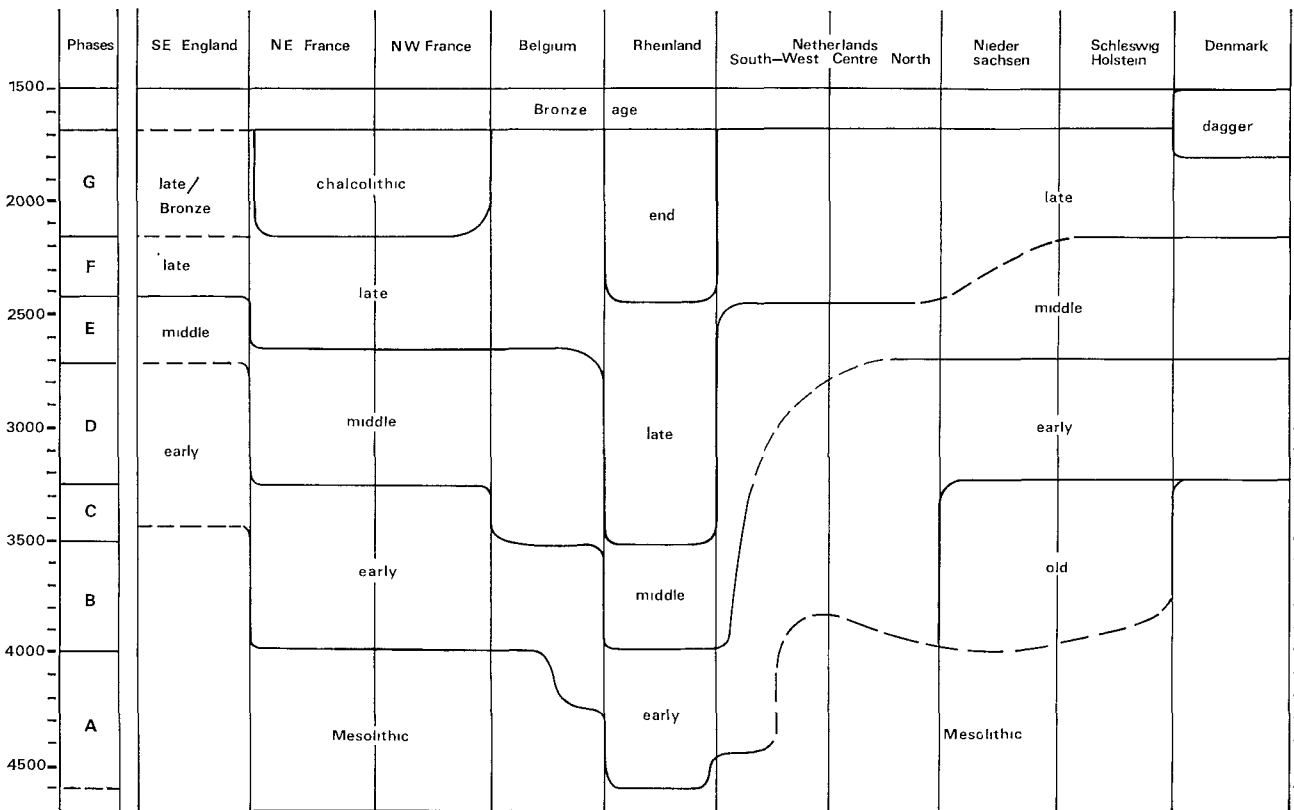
| Phases | SE England | NE France | NW France | Belgium | Rheinland | Netherlands South-West Centre North | Nieder sachsen | Schleswig Holstein | Denmark |
|---|---|---|---|---|---|---|---|---|---|

1500
Bronze age
dagger
G
late/ Bronze
chalcolithic
2000
end
late
F
late
late
2500
E
middle
middle
middle
D
3000
early
middle
late
early
C
3500
B
early
middle
old
4000
A
Mesolithic
early
Mesolithic
4500